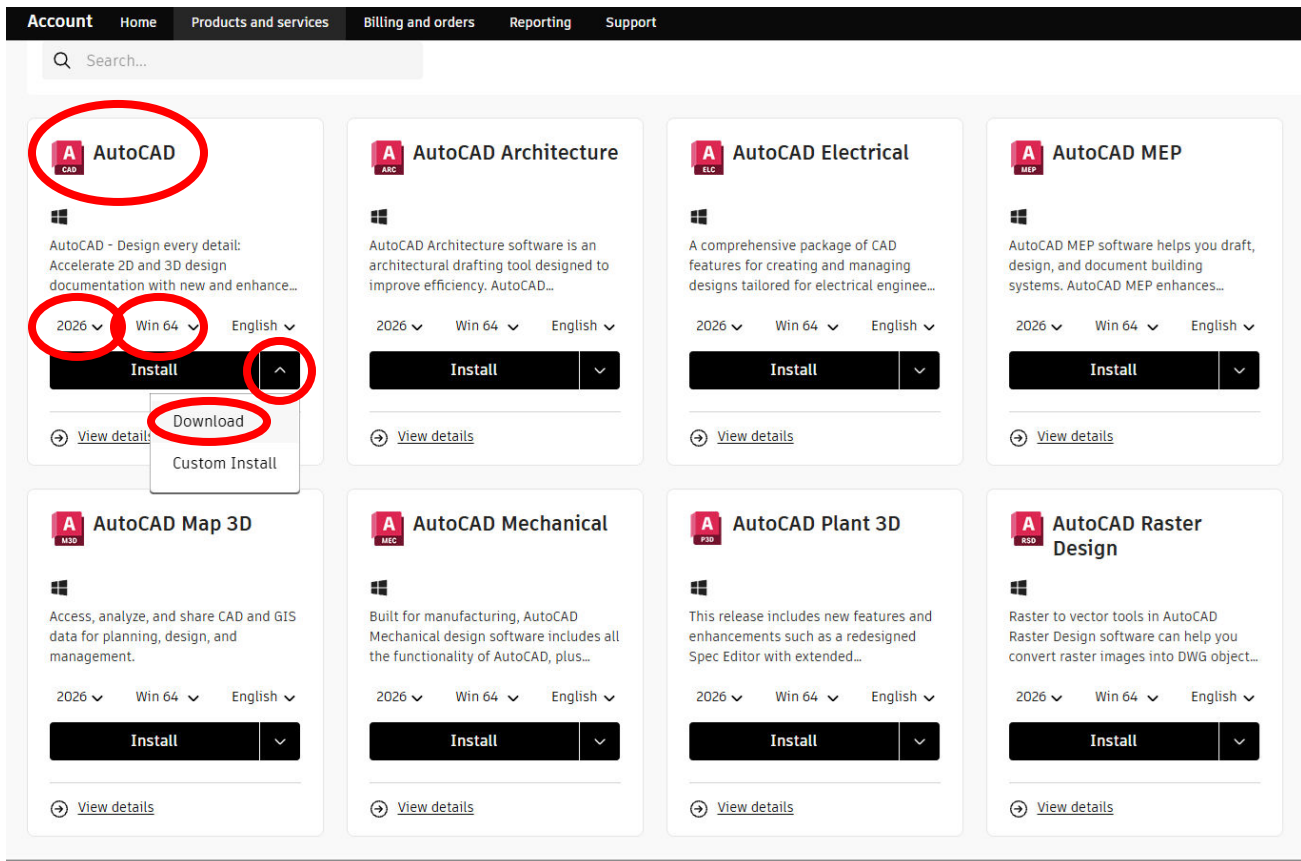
Account Home Products and services Billing and orders Reporting Support

Search...

A CAD AutoCAD

AutoCAD - Design every detail: Accelerate 2D and 3D design documentation with new and enhance...

2026 Win 64 English

Install

Download

Custom Install

View details

A ARC AutoCAD Architecture

AutoCAD Architecture software is an architectural drafting tool designed to improve efficiency. AutoCAD...

2026 Win 64 English

Install

View details

A ELC AutoCAD Electrical

A comprehensive package of CAD features for creating and managing designs tailored for electrical enginee...

2026 Win 64 English

Install

View details

A MEP AutoCAD MEP

AutoCAD MEP software helps you draft, design, and document building systems. AutoCAD MEP enhances...

2026 Win 64 English

Install

View details

A M3D AutoCAD Map 3D

Access, analyze, and share CAD and GIS data for planning, design, and management.

2026 Win 64 English

Install

View details

A MEC AutoCAD Mechanical

Built for manufacturing, AutoCAD Mechanical design software includes all the functionality of AutoCAD, plus...

2026 Win 64 English

Install

View details

A P3D AutoCAD Plant 3D

This release includes new features and enhancements such as a redesigned Spec Editor with extended...

2026 Win 64 English

Install

View details

A RSD AutoCAD Raster Design

Raster to vector tools in AutoCAD Raster Design software can help you convert raster images into DWG object...

2026 Win 64 English

Install

View details